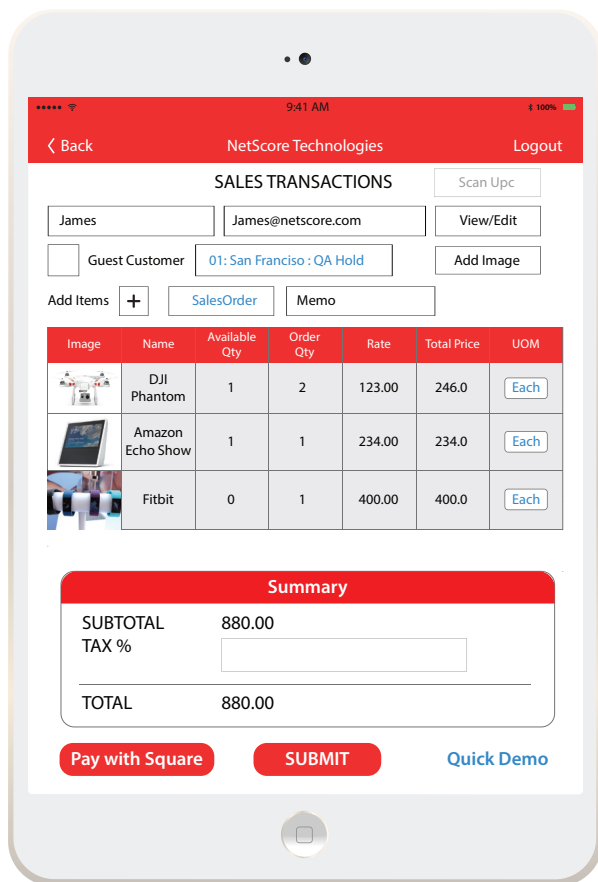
••••• 9:41 AM 100%

‹ Back NetScore Technologies Logout

SALES TRANSACTIONS

Scan Upc

James

James@netscore.com

View/Edit

Guest Customer

01: San Francisco : QA Hold

Add Image

Add Items +

SalesOrder

Memo

| Image | Name | Available Qty | Order Qty | Rate | Total Price | UOM |
|---|---|---|---|---|---|---|
| | DJI Phantom | 1 | 2 | 123.00 | 246.0 | Each |
| | Amazon Echo Show | 1 | 1 | 234.00 | 234.0 | Each |
| | Fitbit | 0 | 1 | 400.00 | 400.0 | Each |

Summary

SUBTOTAL 880.00

TAX %

TOTAL 880.00

Pay with Square

SUBMIT

Quick Demo